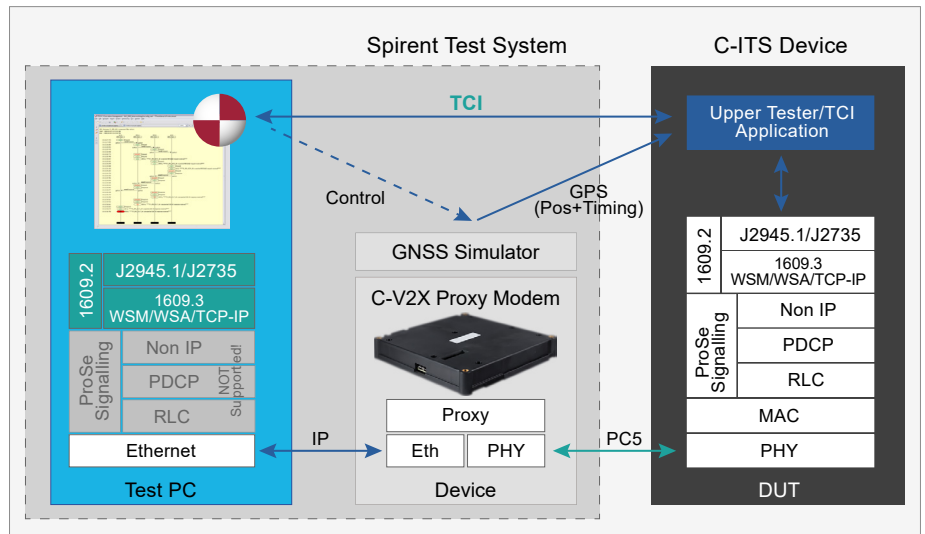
Spirent Test System

C-ITS Device

TCI

Upper Tester/TCI Application

Control

GPS (Pos+Timing)

GNSS Simulator

1609.2

J2945.1/J2735

1609.3 WSM/WSA/TCP-IP

Non IP

ProSe Signalling

PDCP

RLC

MAC

PHY

DUT

1609.2

J2945.1/J2735

1609.3 WSM/WSA/TCP-IP

ProSe Signalling

Non IP

PDCP

RLC

NOT Supported!

Ethernet

Test PC

C-V2X Proxy Modem

Proxy

Eth

PHY

Device

IP

PC5